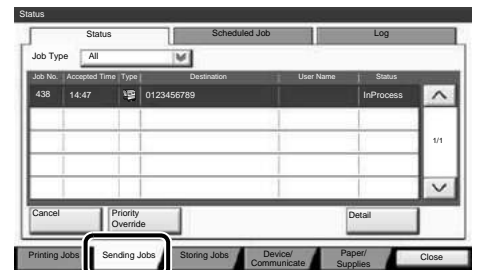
Status

Status | Scheduled Job | Log

Job Type All

| Job No. | Accepted Time | Type | Destination | User Name | Status |
|---|---|---|---|---|---|
| 438 | 14:47 | | 0123456789 | | InProcess |
| | | | | | |
| | | | | | |
| | | | | | |
| | | | | | |

1/1

Cancel
Priority Override
Detail

Printing Jobs
Sending Jobs
Storing Jobs
Device/ Communicate
Paper/ Supplies
Close